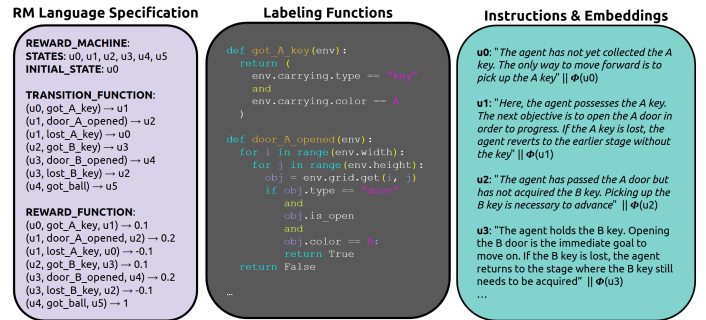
RM Language Specification

REWARD_MACHINE:
STATES: u0, u1, u2, u3, u4, u5
INITIAL_STATE: u0

TRANSITION_FUNCTION:
(u0, got_A_key) → u1
(u1, door_A_opened) → u2
(u1, lost_A_key) → u0
(u2, got_B_key) → u3
(u3, door_B_opened) → u4
(u3, lost_B_key) → u2
(u4, got_ball) → u5

REWARD_FUNCTION:
(u0, got_A_key, u1) → 0.1
(u1, door_A_opened, u2) → 0.2
(u1, lost_A_key, u0) → -0.1
(u2, got_B_key, u3) → 0.1
(u3, door_B_opened, u4) → 0.2
(u3, lost_B_key, u2) → -0.1
(u4, got_ball, u5) → 1

Labeling Functions

def got_A_key(env):
    return (
        env.carrying.type == "key"
        and
        env.carrying.color == A
    )

def door_A_opened(env):
    for i in range(env.width):
        for j in range(env.height):
            obj = env.grid.get(i, j)
            if obj.type == "door"
                and
                obj.is_open
                and
                obj.color == A:
                return True
    return False

...

Instructions & Embeddings

u0: "The agent has not yet collected the A key. The only way to move forward is to pick up the A key" || $\Phi$(u0)

u1: "Here, the agent possesses the A key. The next objective is to open the A door in order to progress. If the A key is lost, the agent reverts to the earlier stage without the key" || $\Phi$(u1)

u2: "The agent has passed the A door but has not acquired the B key. Picking up the B key is necessary to advance" || $\Phi$(u2)

u3: "The agent holds the B key. Opening the B door is the immediate goal to move on. If the B key is lost, the agent returns to the stage where the B key still needs to be acquired" || $\Phi$(u3)
...